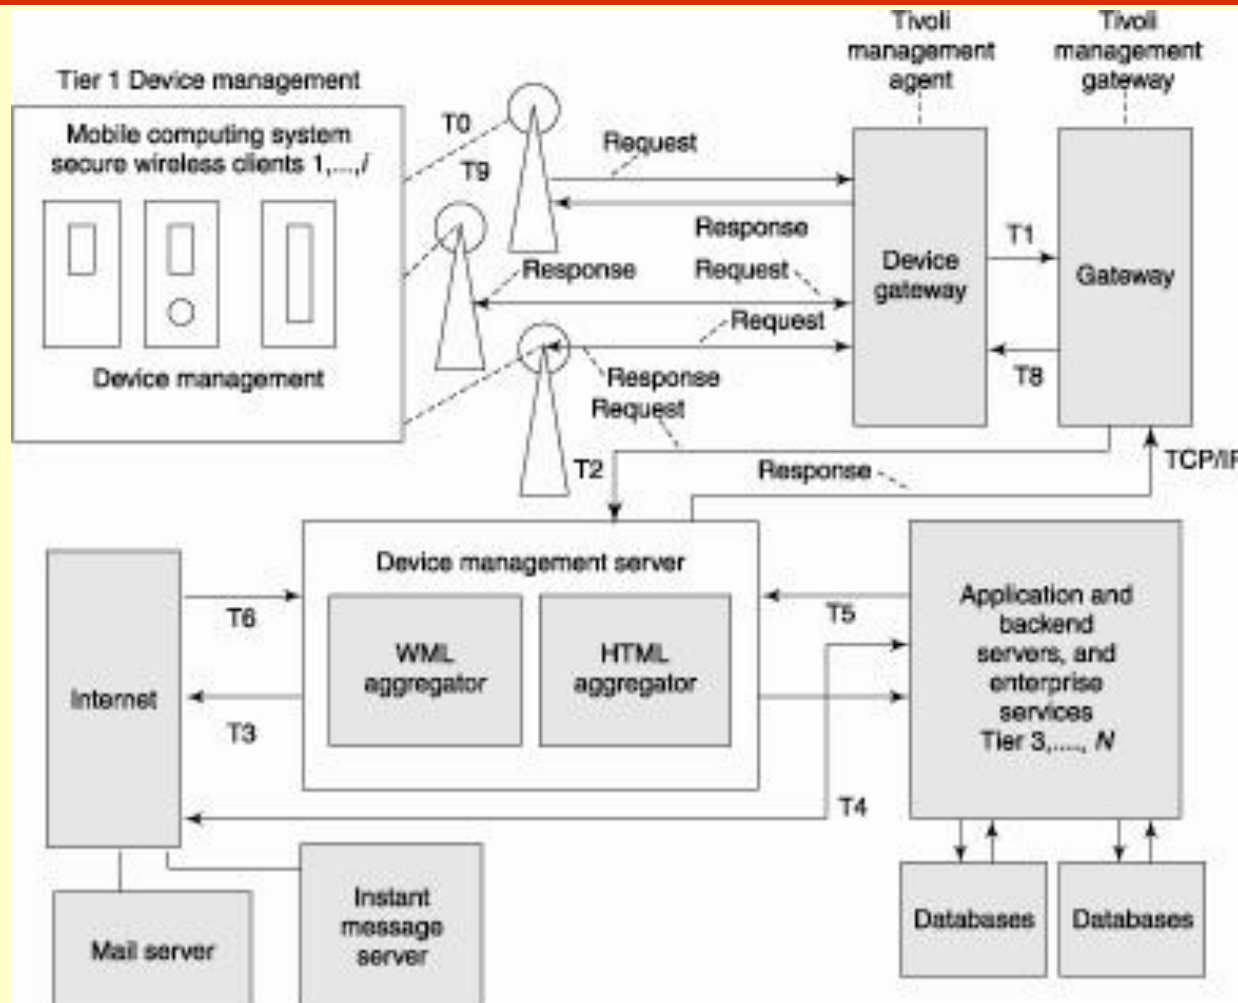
Tier 1 Device management

Mobile computing system secure wireless clients 1,...,$i$

Device management

T0

T9

Request

Response

Response

Request

Request

Response

Request

T2

Response

Tivoli management agent

Tivoli management gateway

Device gateway

Gateway

T1

T8

TCP/IP

Device management server

WML aggregator

HTML aggregator

Internet

T6

T3

T5

T4

Application and backend servers, and enterprise services Tier 3,...., $N$

Databases

Databases

Mail server

Instant message server